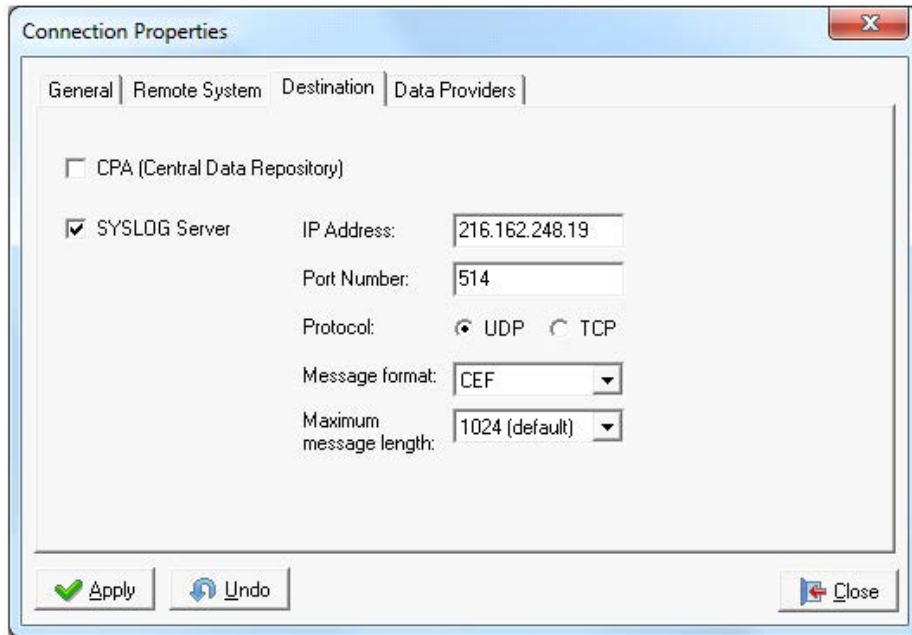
Connection Properties

General | Remote System | Destination | Data Providers

CPA (Central Data Repository)

SYSLOG Server

IP Address: 216.162.248.19

Port Number: 514

Protocol: UDP TCP

Message format: CEF

Maximum message length: 1024 (default)

Apply Undo Close